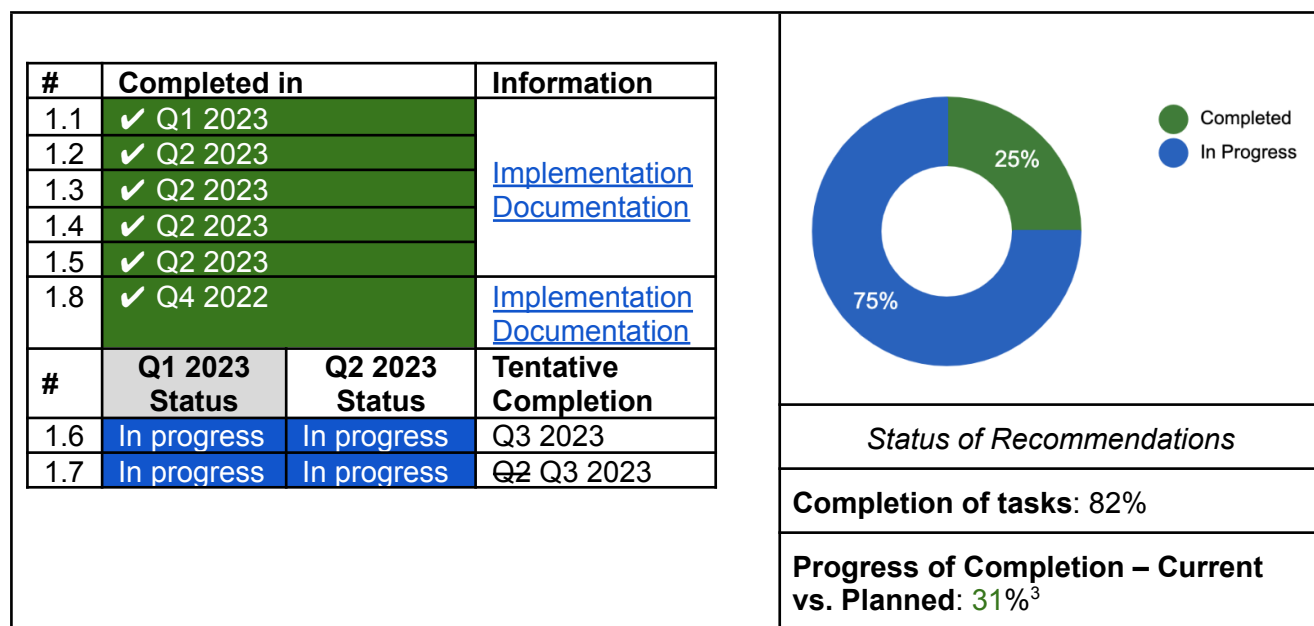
| # | Completed in | | Information |
|---|---|---|---|
| 1.1 | ✔ Q1 2023 | | Implementation Documentation |
| 1.2 | ✔ Q2 2023 | | |
| 1.3 | ✔ Q2 2023 | | |
| 1.4 | ✔ Q2 2023 | | |
| 1.5 | ✔ Q2 2023 | | |
| 1.8 | ✔ Q4 2022 | | Implementation Documentation |
| # | Q1 2023 Status | Q2 2023 Status | Tentative Completion |
| 1.6 | In progress | In progress | Q3 2023 |
| 1.7 | In progress | In progress | ~~Q2~~ Q3 2023 |

Completed
In Progress
25%
75%

Status of Recommendations

Completion of tasks: 82%

Progress of Completion – Current vs. Planned: 31%$^3$